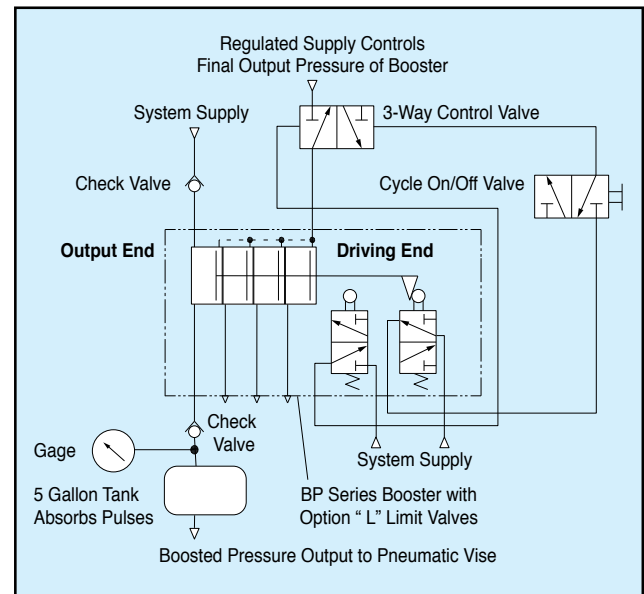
Regulated Supply Controls
Final Output Pressure of Booster

System Supply

3-Way Control Valve

Check Valve

Cycle On/Off Valve

Output End

Driving End

Check Valve

Gage

System Supply

5 Gallon Tank Absorbs Pulses

BP Series Booster with Option " L" Limit Valves

Boosted Pressure Output to Pneumatic Vise